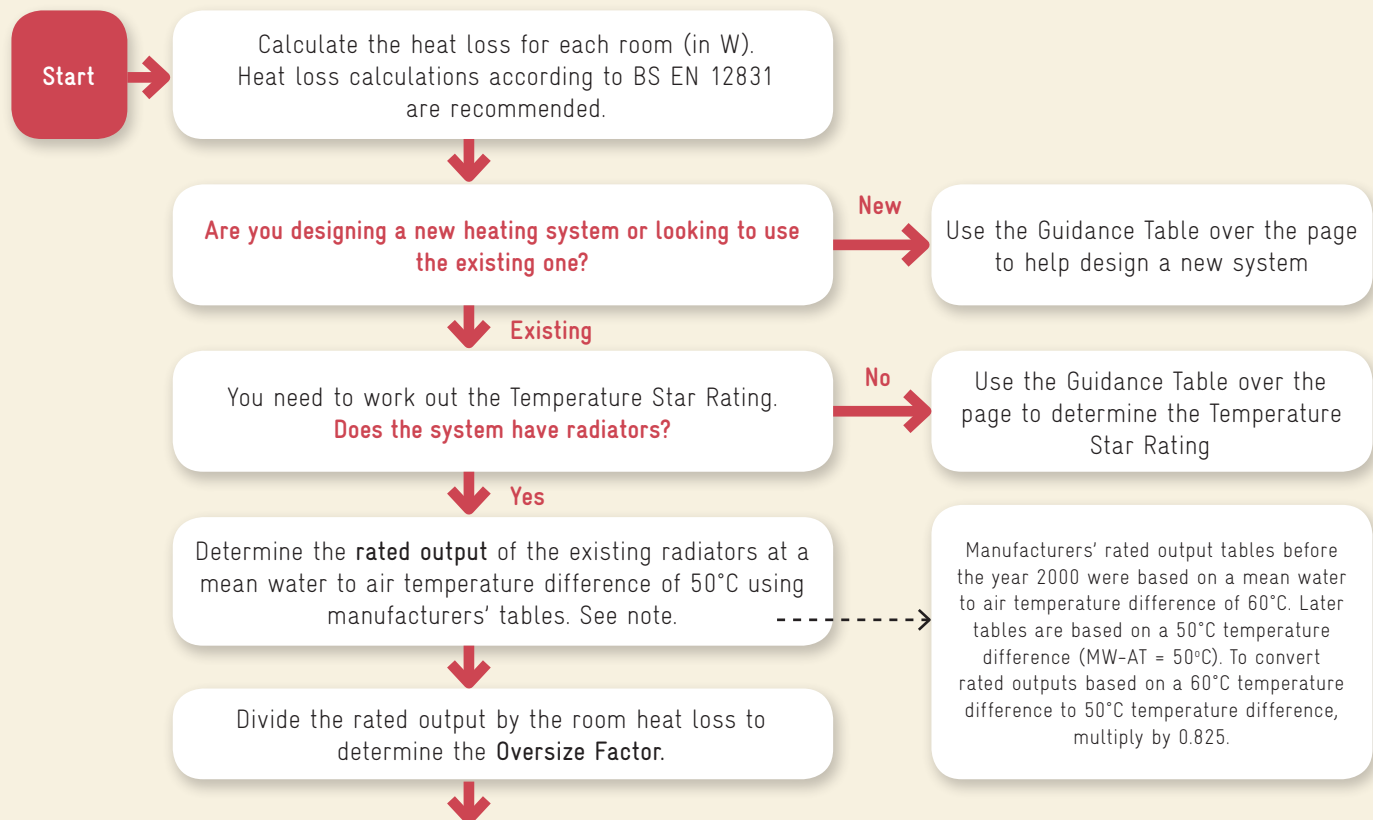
Start

Calculate the heat loss for each room (in W). Heat loss calculations according to BS EN 12831 are recommended.

Are you designing a new heating system or looking to use the existing one?

New

Use the Guidance Table over the page to help design a new system

Existing

You need to work out the Temperature Star Rating. Does the system have radiators?

No

Use the Guidance Table over the page to determine the Temperature Star Rating

Yes

Determine the rated output of the existing radiators at a mean water to air temperature difference of 50°C using manufacturers' tables. See note.

Manufacturers' rated output tables before the year 2000 were based on a mean water to air temperature difference of 60°C. Later tables are based on a 50°C temperature difference (MW-AT = 50°C). To convert rated outputs based on a 60°C temperature difference to 50°C temperature difference, multiply by 0.825.

Divide the rated output by the room heat loss to determine the Oversize Factor.